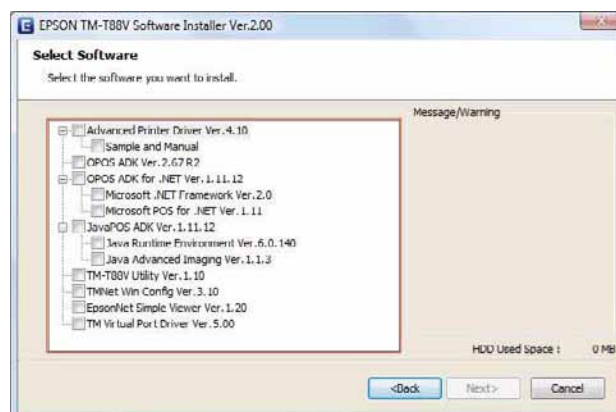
EPSON TM-T88V Software Installer Ver.2.00

Select Software

Select the software you want to install.

Advanced Printer Driver Ver.4.10
Sample and Manual
OPOS ADK Ver.2.67 R2
OPOS ADK for .NET Ver.1.11.12
Microsoft .NET Framework Ver.2.0
Microsoft POS for .NET Ver.1.11
JavaPOS ADK Ver.1.11.12
Java Runtime Environment Ver.6.0.140
Java Advanced Imaging Ver.1.1.3
TM-T88V Utility Ver.1.10
TMNet Win Config Ver.3.10
EpsonNet Simple Viewer Ver.1.20
TM Virtual Port Driver Ver.5.00

Message/Warning

HDD Used Space : 0 MB

<Back Next> Cancel